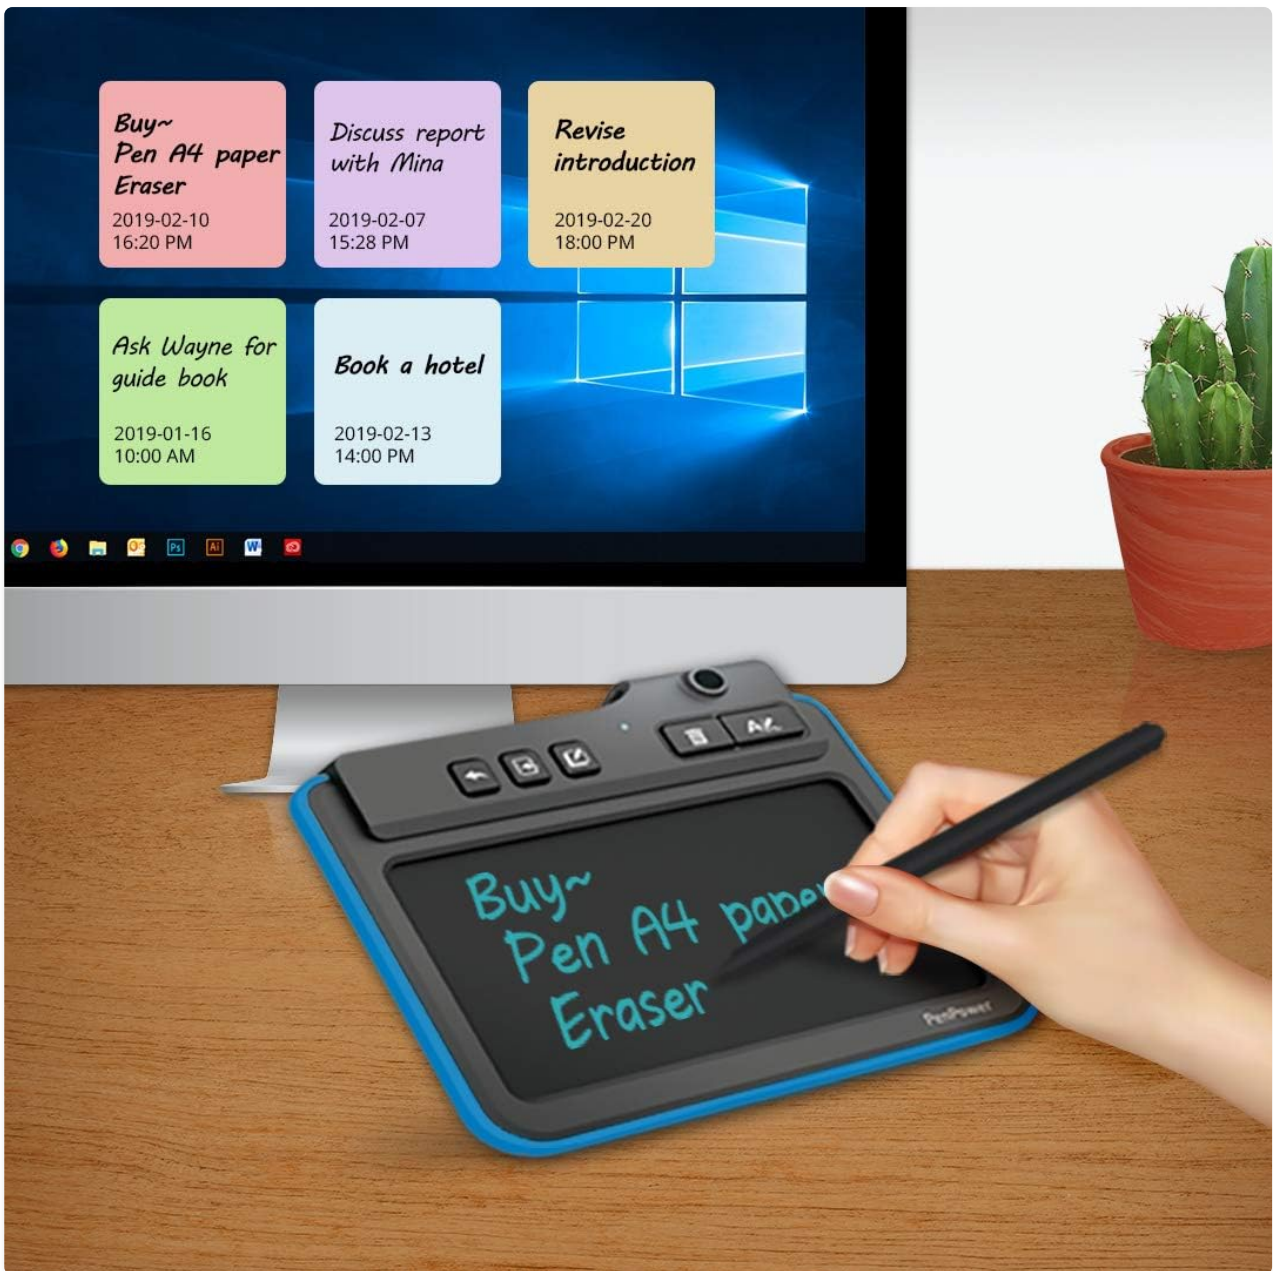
Buy~
Pen A4 paper
Eraser
2019-02-10
16:20 PM

Discuss report with Mina
2019-02-07
15:28 PM

Revise introduction
2019-02-20
18:00 PM

Ask Wayne for guide book
2019-01-16
10:00 AM

Book a hotel
2019-02-13
14:00 PM

Ps Ai W

AK

Buy~
Pen A4 pape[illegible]
Eraser

PenPower